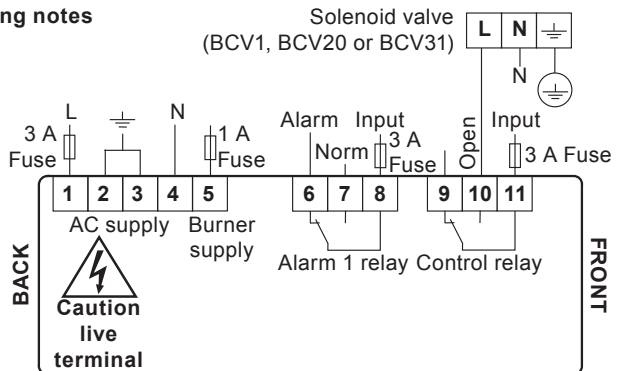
ng notes

Solenoid valve (BCV1, BCV20 or BCV31)

| L | N | ⏚ |
|---|---|---|

N

L

3 A Fuse

N

1 A Fuse

Alarm

Norm

Input

3 A Fuse

Open

Input

3 A Fuse

| 1 | 2 | 3 | 4 | 5 | 6 | 7 | 8 | 9 | 10 | 11 |
|---|---|---|---|---|---|---|---|---|---|---|

AC supply

Burner supply

Alarm 1 relay

Control relay

BACK

FRONT

Caution live terminal